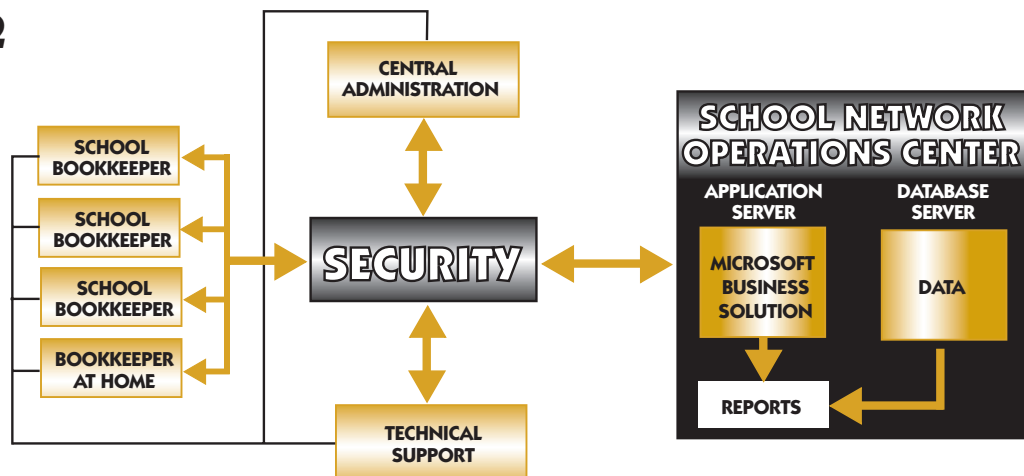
2

CENTRAL ADMINISTRATION

SCHOOL BOOKKEEPER

SCHOOL BOOKKEEPER

SCHOOL BOOKKEEPER

BOOKKEEPER AT HOME

SECURITY

TECHNICAL SUPPORT

SCHOOL NETWORK OPERATIONS CENTER

APPLICATION SERVER

DATABASE SERVER

MICROSOFT BUSINESS SOLUTION

DATA

REPORTS